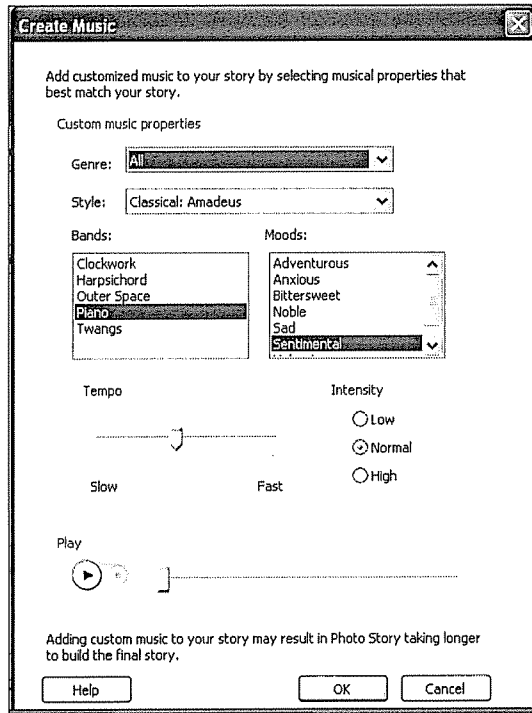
Create Music

Add customized music to your story by selecting musical properties that best match your story.

Custom music properties

Genre: All

Style: Classical: Amadeus

Bands:

Clockwork
Harpsichord
Outer Space
Piano
Twangs

Moods:

Adventurous
Anxious
Bittersweet
Noble
Sad
Sentimental

Tempo

Slow

Fast

Intensity

Low

Normal

High

Play

Adding custom music to your story may result in Photo Story taking longer to build the final story.

Help

OK

Cancel